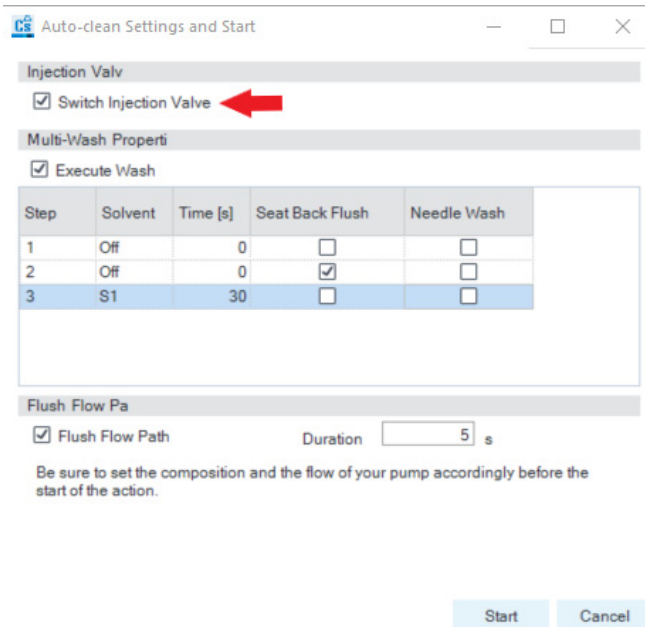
CS Auto-clean Settings and Start

Injection Valv

☑ Switch Injection Valve

Multi-Wash Properti

☑ Execute Wash

| Step | Solvent | Time [s] | Seat Back Flush | Needle Wash |
|---|---|---|---|---|
| 1 | Off | 0 | ☐ | ☐ |
| 2 | Off | 0 | ☑ | ☐ |
| 3 | S1 | 30 | ☐ | ☐ |

Flush Flow Pa

☑ Flush Flow Path

Duration 5 s

Be sure to set the composition and the flow of your pump accordingly before the start of the action.

Start Cancel